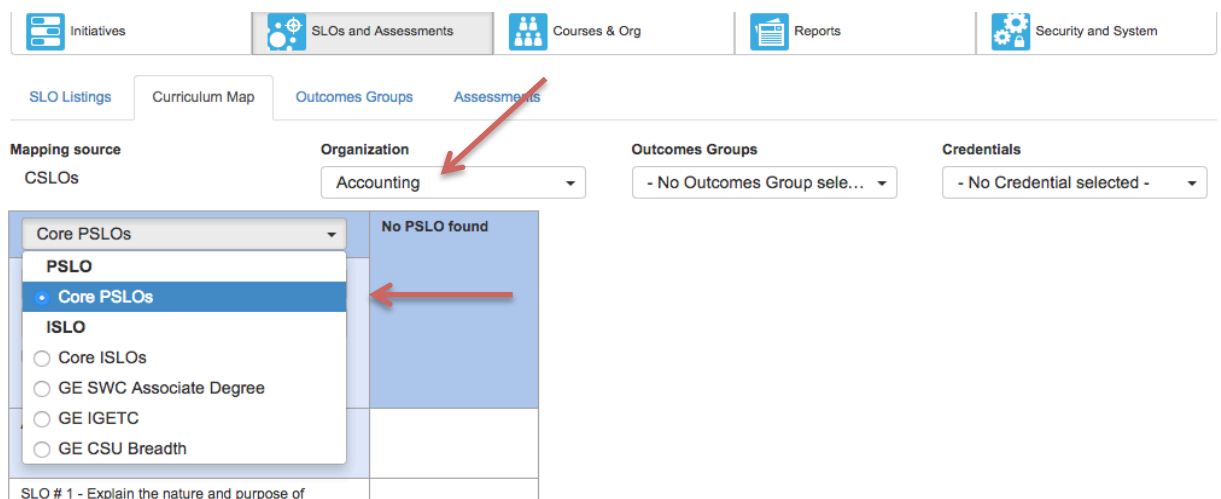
Initiatives | SLOs and Assessments | Courses & Org | Reports | Security and System

SLO Listings | Curriculum Map | Outcomes Groups | Assessments

Mapping source
CSLOs

Organization
Accounting

Outcomes Groups
- No Outcomes Group sele...

Credentials
- No Credential selected -

Core PSLOs

No PSLO found

PSLO
Core PSLOs
ISLO
Core ISLOs
GE SWC Associate Degree
GE IGETC
GE CSU Breadth

SLO # 1 - Explain the nature and purpose of